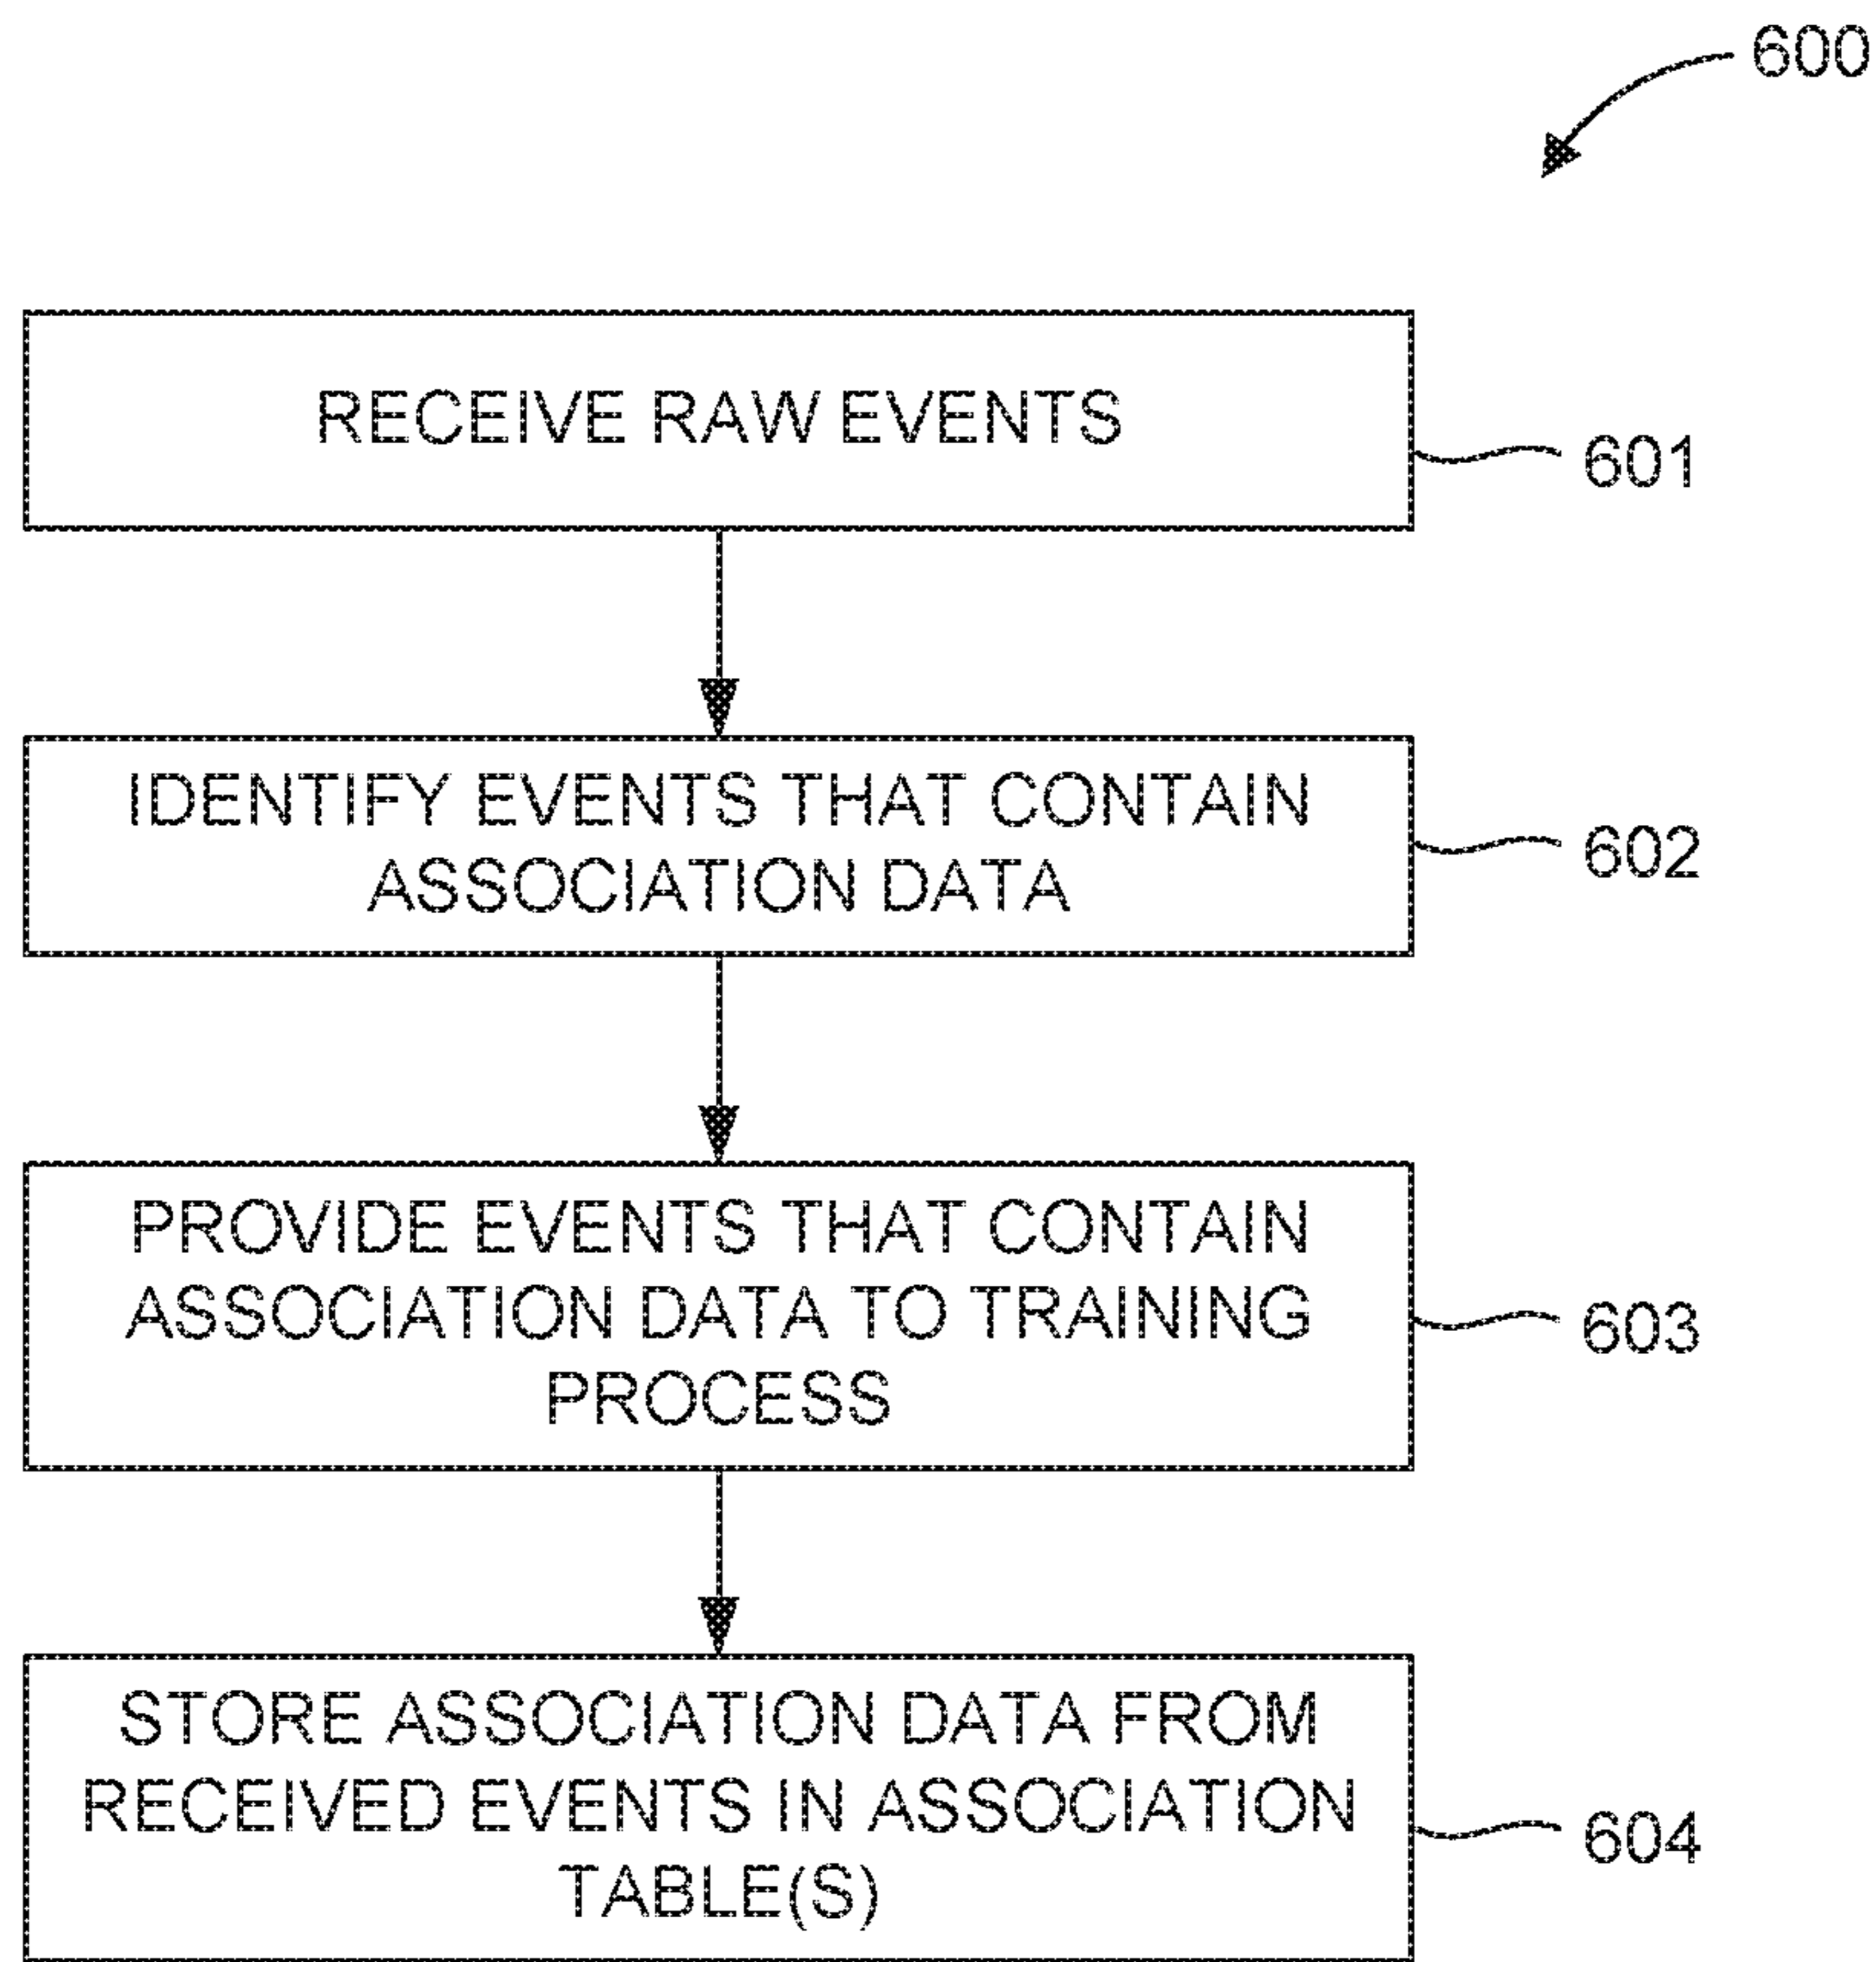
600

RECEIVE RAW EVENTS

601

IDENTIFY EVENTS THAT CONTAIN ASSOCIATION DATA

602

PROVIDE EVENTS THAT CONTAIN ASSOCIATION DATA TO TRAINING PROCESS

603

STORE ASSOCIATION DATA FROM RECEIVED EVENTS IN ASSOCIATION TABLE(S)

604